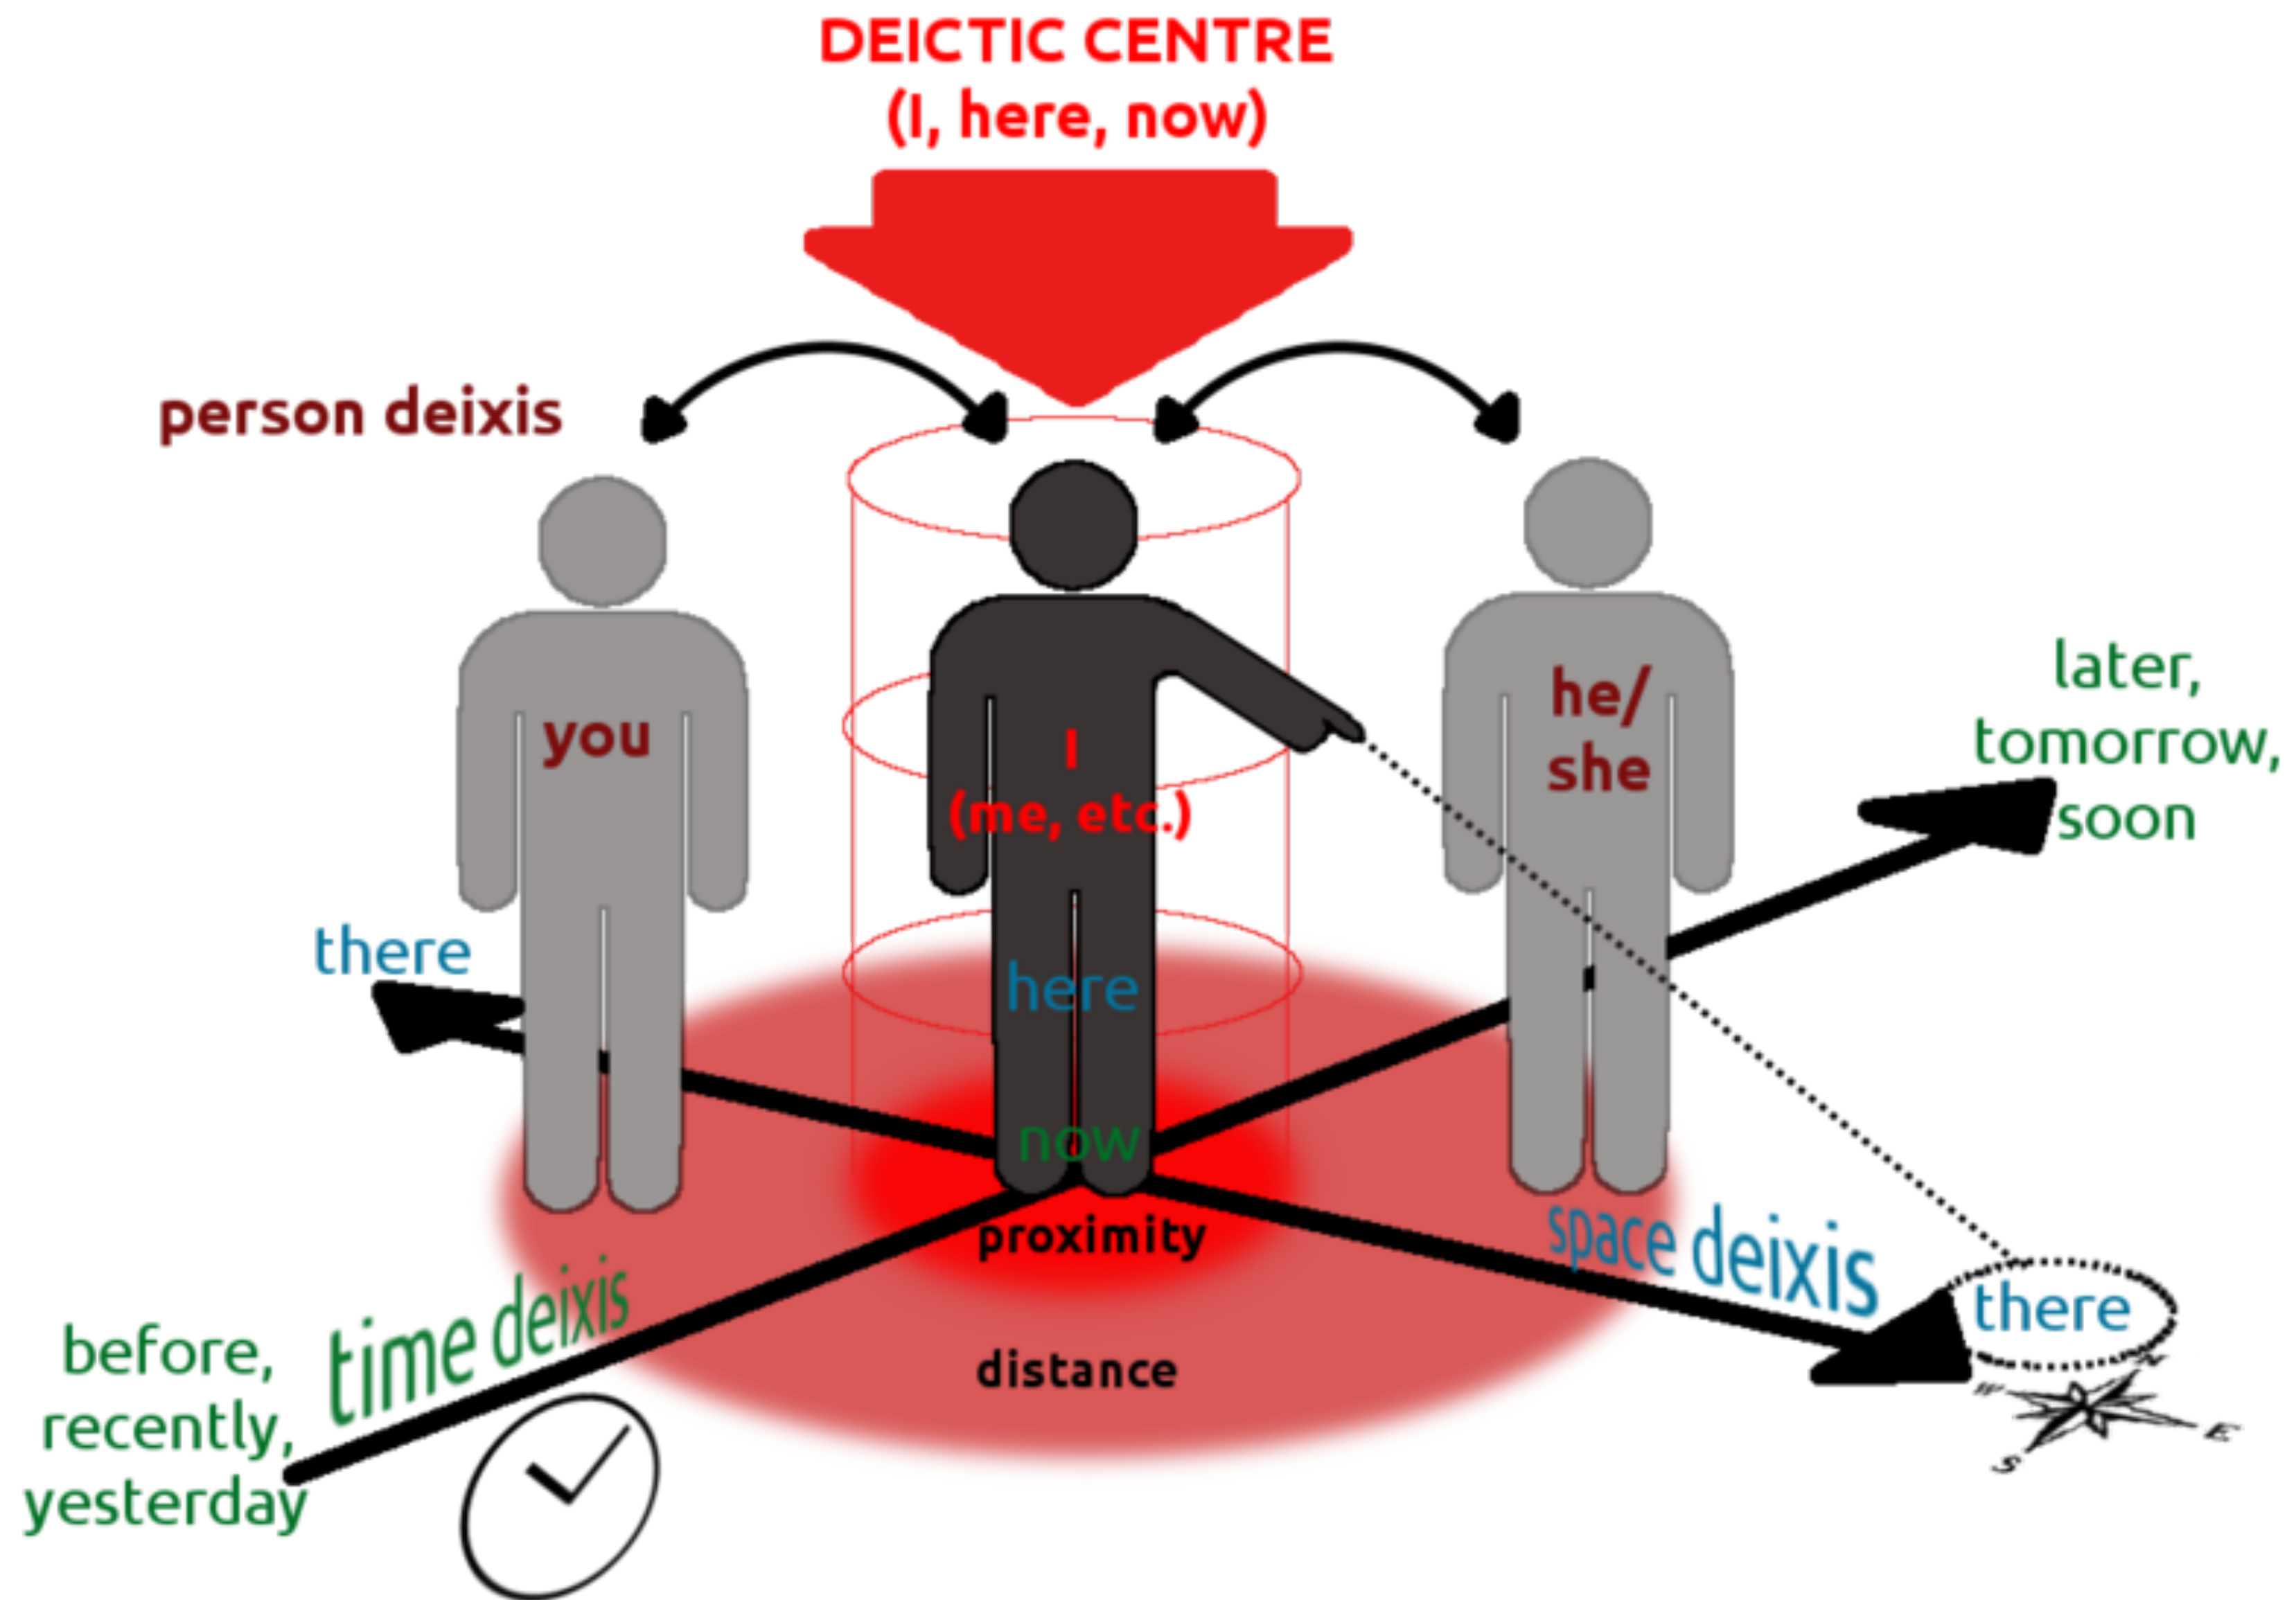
DEICTIC CENTRE
(I, here, now)

person deixis

you

I
(me, etc.)

he/
she

later,
tomorrow,
soon

there

here

now

proximity

distance

space deixis

there

time deixis

before,
recently,
yesterday

N
W
E
S